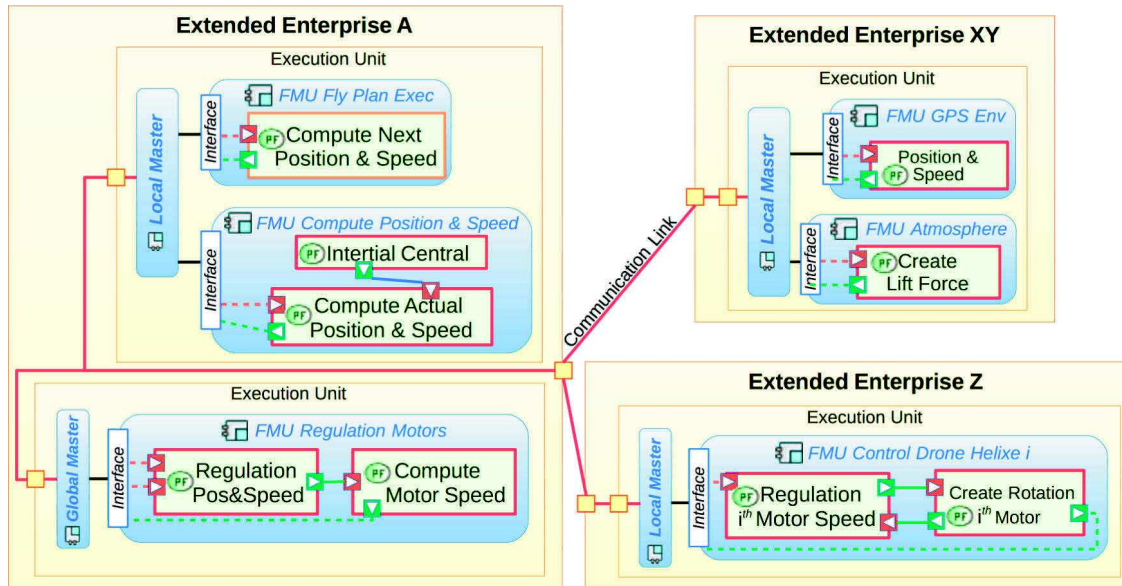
Extended Enterprise A

Execution Unit

Local Master

Interface

FMU Fly Plan Exec

PF Compute Next Position & Speed

FMU Compute Position & Speed

PF Intertial Central

Interface

PF Compute Actual Position & Speed

Execution Unit

Global Master

Interface

FMU Regulation Motors

PF Regulation Pos&Speed

PF Compute Motor Speed

Communication Link

Extended Enterprise XY

Execution Unit

Local Master

Interface

FMU GPS Env

Position & PF Speed

Interface

FMU Atmosphere

PF Create Lift Force

Extended Enterprise Z

Execution Unit

Local Master

Interface

FMU Control Drone Helixe i

PF Regulation $i^{th}$ Motor Speed

Create Rotation PF $i^{th}$ Motor